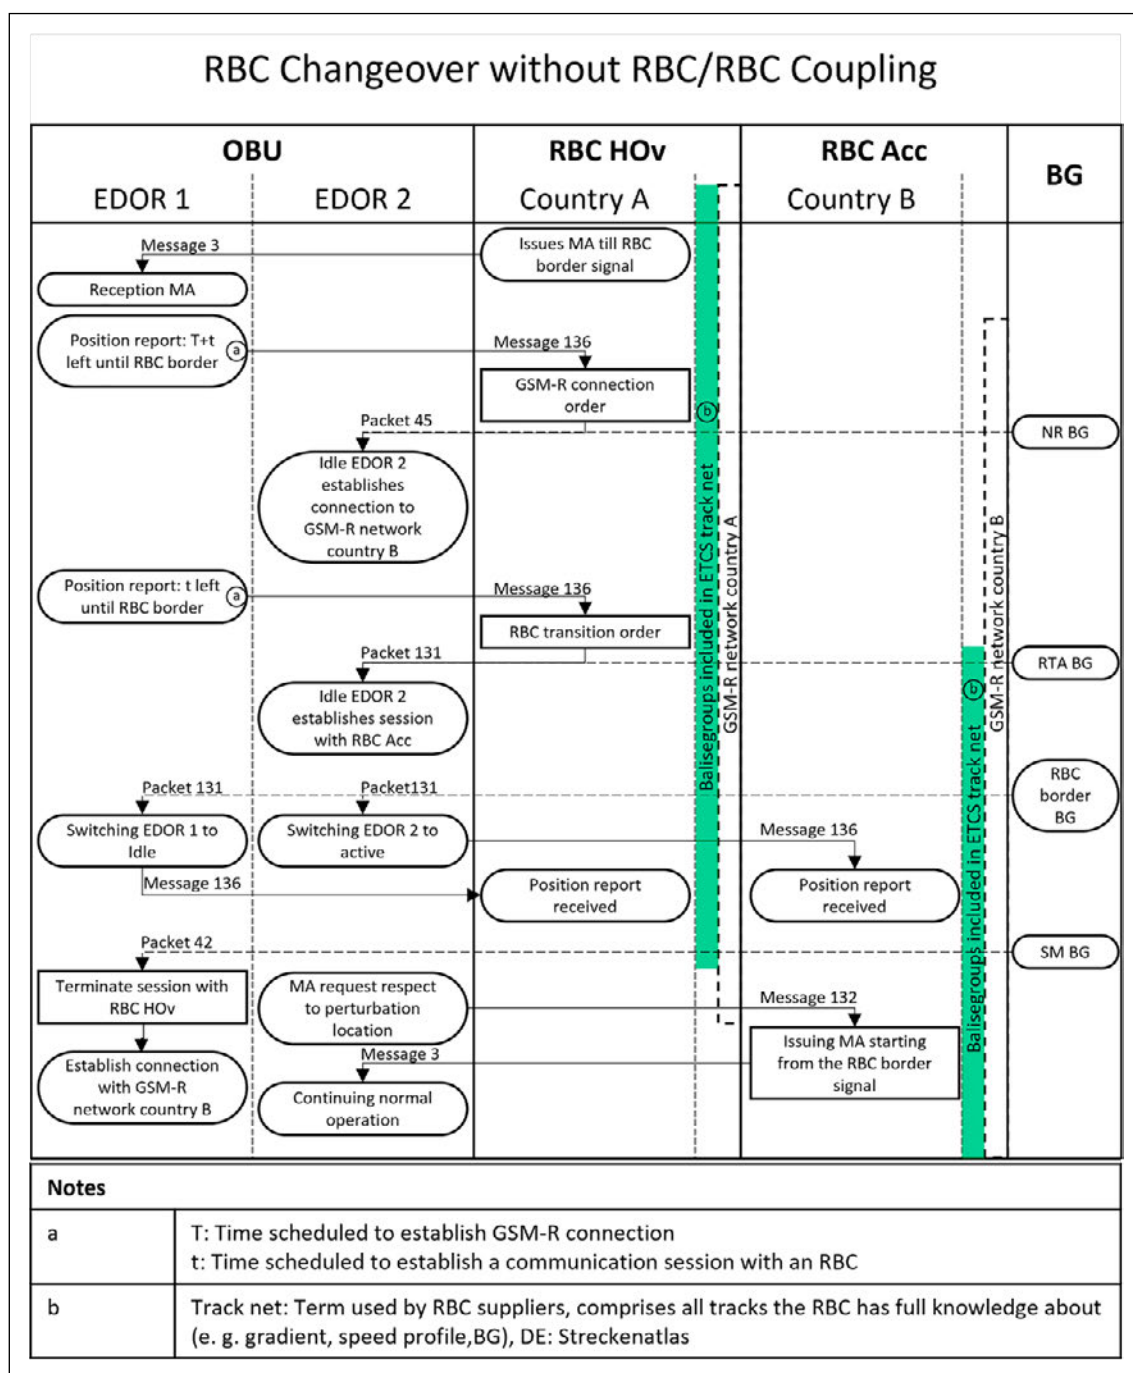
RBC Changeover without RBC/RBC Coupling

OBU

EDOR 1

EDOR 2

RBC HOv

Country A

RBC Acc

Country B

BG

Message 3

Issues MA till RBC border signal

Reception MA

Position report: T+t left until RBC border

a

Message 136

GSM-R connection order

b

Packet 45

NR BG

Idle EDOR 2 establishes connection to GSM-R network country B

Balisegroups included in ETCS track net

GSM-R network country A

GSM-R network country B

Position report: t left until RBC border

a

Message 136

RBC transition order

Packet 131

RTA BG

Idle EDOR 2 establishes session with RBC Acc

b

Balisegroups included in ETCS track net

Packet 131

Packet131

RBC border BG

Switching EDOR 1 to Idle

Switching EDOR 2 to active

Message 136

Message 136

Position report received

Position report received

Packet 42

SM BG

Terminate session with RBC HOv

MA request respect to perturbation location

Message 132

Message 3

Issuing MA starting from the RBC border signal

Establish connection with GSM-R network country B

Continuing normal operation

| Notes | |
|---|---|
| a | T: Time scheduled to establish GSM-R connection<br>t: Time scheduled to establish a communication session with an RBC |
| b | Track net: Term used by RBC suppliers, comprises all tracks the RBC has full knowledge about (e. g. gradient, speed profile,BG), DE: Streckenatlas |